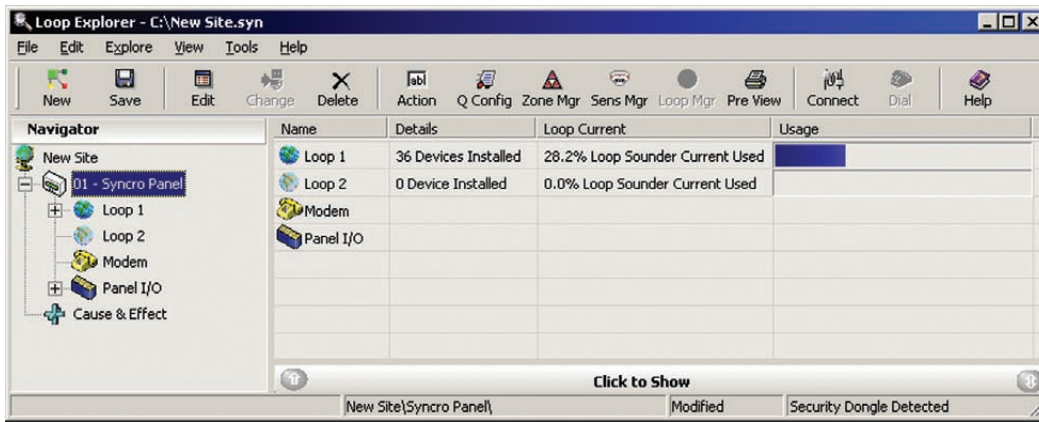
Loop Explorer - C:\New Site.syn

File Edit Explore View Tools Help

New Save Edit Change Delete Action Q Config Zone Mgr Sens Mgr Loop Mgr Pre View Connect Dial Help

Navigator

New Site
01 - Syncro Panel
Loop 1
Loop 2
Modem
Panel I/O
Cause & Effect

| Name | Details | Loop Current | Usage |
|---|---|---|---|
| Loop 1 | 36 Devices Installed | 28.2% Loop Sounder Current Used | |
| Loop 2 | 0 Device Installed | 0.0% Loop Sounder Current Used | |
| Modem | | | |
| Panel I/O | | | |

Click to Show

New Site\Syncro Panel\ Modified Security Dongle Detected